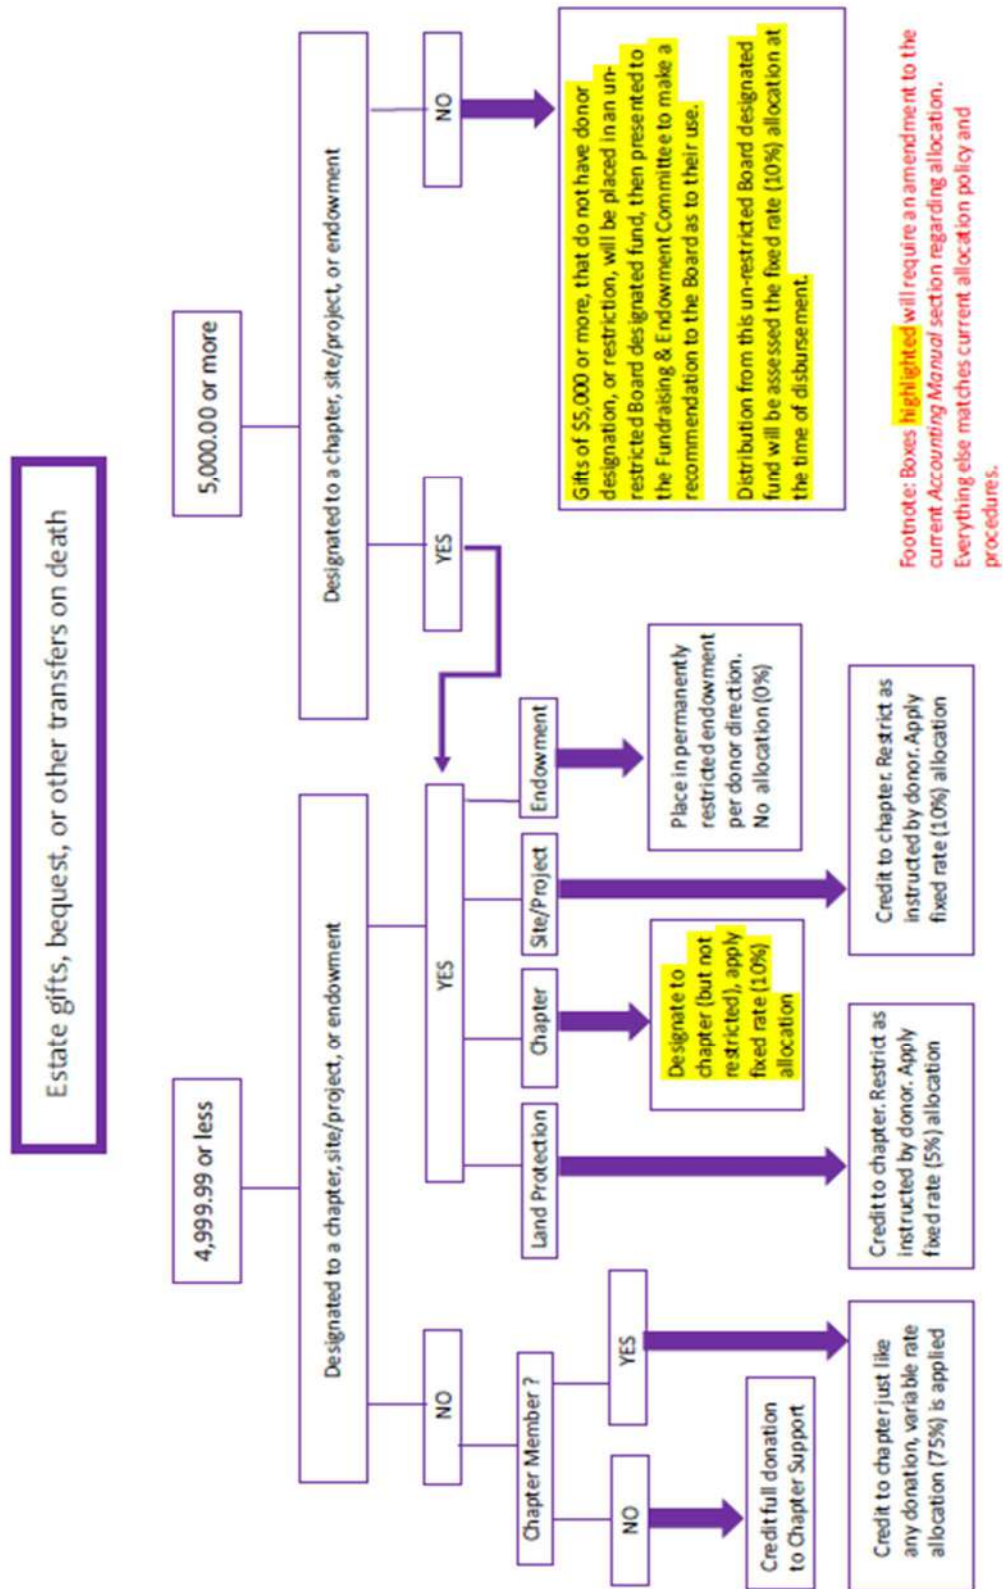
Estate gifts, bequest, or other transfers on death

4,999.99 or less

5,000.00 or more

Designated to a chapter, site/project, or endowment

Designated to a chapter, site/project, or endowment

NO

YES

YES

NO

Chapter Member ?

NO

YES

Credit full donation to Chapter Support

Credit to chapter just like any donation, variable rate allocation (75%) is applied

Land Protection

Credit to chapter. Restrict as instructed by donor. Apply fixed rate (5%) allocation

Chapter

Designate to chapter (but not restricted), apply fixed rate (10%) allocation

Site/Project

Credit to chapter. Restrict as instructed by donor. Apply fixed rate (10%) allocation

Endowment

Place in permanently restricted endowment per donor direction. No allocation (0%)

Gifts of $5,000 or more, that do not have donor designation, or restriction, will be placed in an unrestricted Board designated fund, then presented to the Fundraising & Endowment Committee to make a recommendation to the Board as to their use.

Distribution from this un-restricted Board designated fund will be assessed the fixed rate (10%) allocation at the time of disbursement.

Footnote: Boxes highlighted will require an amendment to the current Accounting Manual section regarding allocation. Everything else matches current allocation policy and procedures.